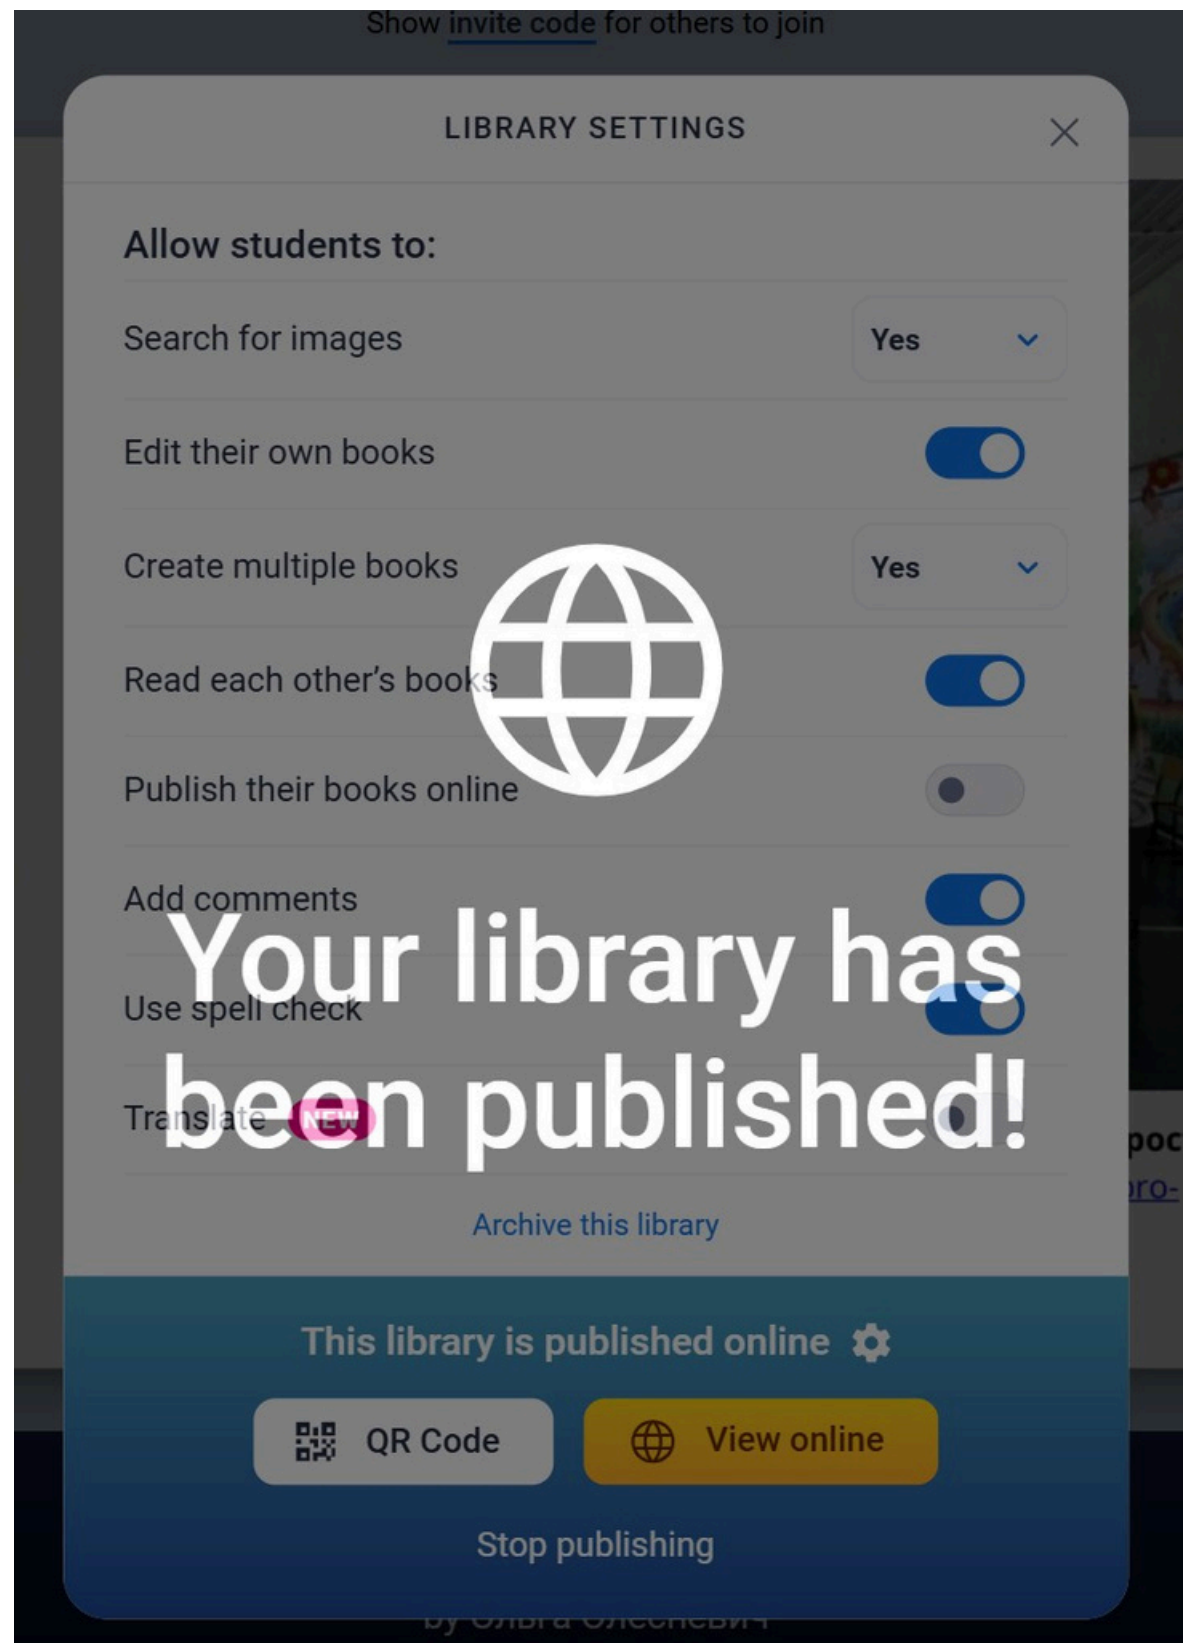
Show invite code for others to join

LIBRARY SETTINGS

Allow students to:

Search for images Yes

Edit their own books

Create multiple books Yes

Read each other's books

Publish their books online

Add comments

Use spell check

Translate NEW

Your library has been published!

Archive this library

This library is published online

QR Code

View online

Stop publishing

poc

pro-

by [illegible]